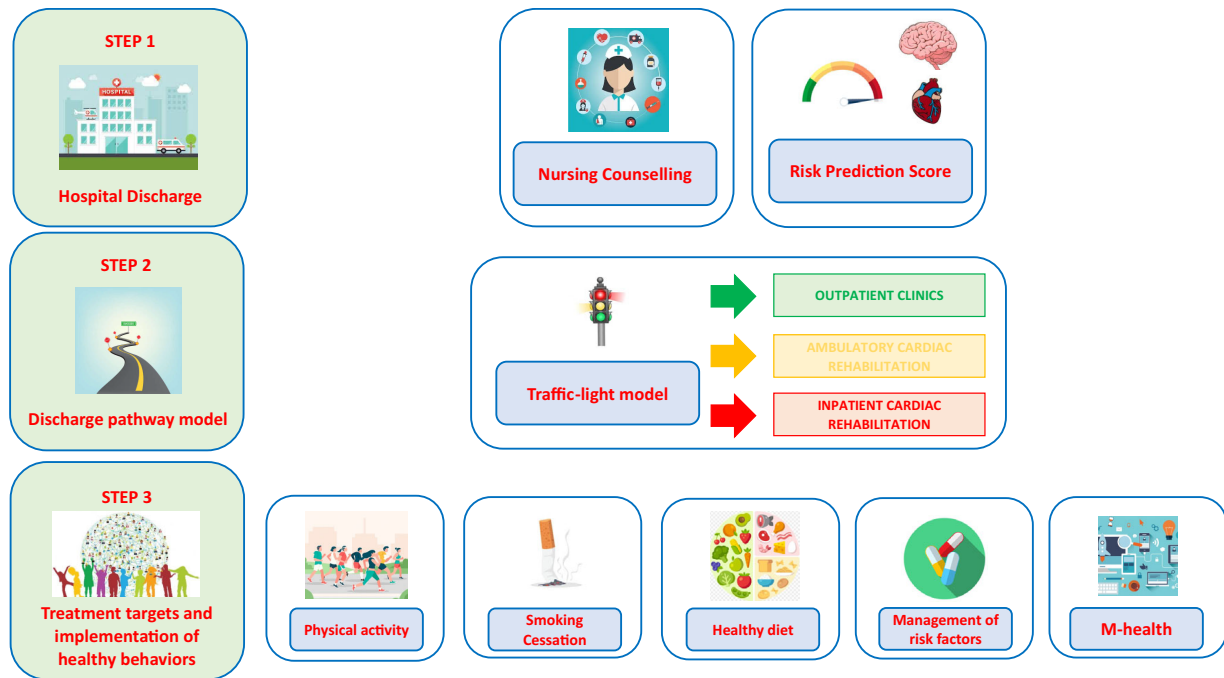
STEP 1

HOSPITAL

Hospital Discharge

Nursing Counselling

Risk Prediction Score

STEP 2

Discharge pathway model

Traffic-light model

OUTPATIENT CLINICS

AMBULATORY CARDIAC REHABILITATION

INPATIENT CARDIAC REHABILITATION

STEP 3

Treatment targets and implementation of healthy behaviors

Physical activity

Smoking Cessation

Healthy diet

Management of risk factors

M-health